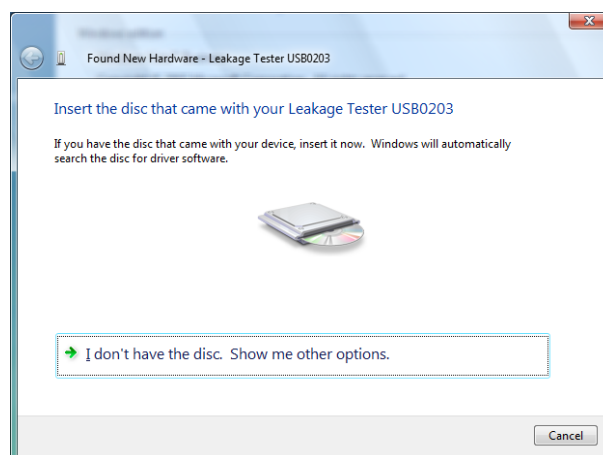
Found New Hardware - Leakage Tester USB0203

Insert the disc that came with your Leakage Tester USB0203

If you have the disc that came with your device, insert it now. Windows will automatically search the disc for driver software.

I don't have the disc. Show me other options.

Cancel